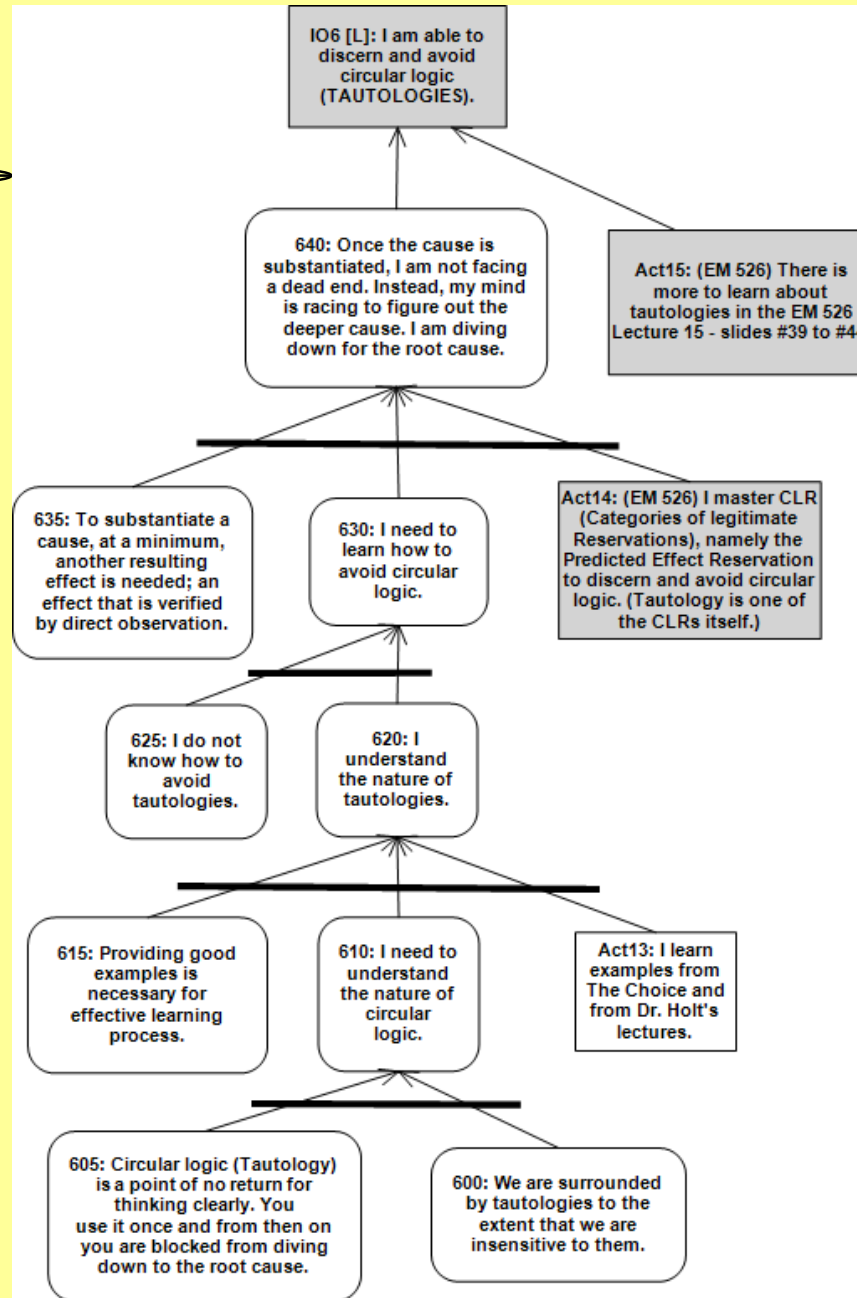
IO6 [L]: I am able to discern and avoid circular logic (TAUTOLOGIES).

640: Once the cause is substantiated, I am not facing a dead end. Instead, my mind is racing to figure out the deeper cause. I am diving down for the root cause.

Act15: (EM 526) There is more to learn about tautologies in the EM 526 Lecture 15 - slides #39 to #4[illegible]

635: To substantiate a cause, at a minimum, another resulting effect is needed; an effect that is verified by direct observation.

630: I need to learn how to avoid circular logic.

Act14: (EM 526) I master CLR (Categories of legitimate Reservations), namely the Predicted Effect Reservation to discern and avoid circular logic. (Tautology is one of the CLRs itself.)

625: I do not know how to avoid tautologies.

620: I understand the nature of tautologies.

615: Providing good examples is necessary for effective learning process.

610: I need to understand the nature of circular logic.

Act13: I learn examples from The Choice and from Dr. Holt's lectures.

605: Circular logic (Tautology) is a point of no return for thinking clearly. You use it once and from then on you are blocked from diving down to the root cause.

600: We are surrounded by tautologies to the extent that we are insensitive to them.